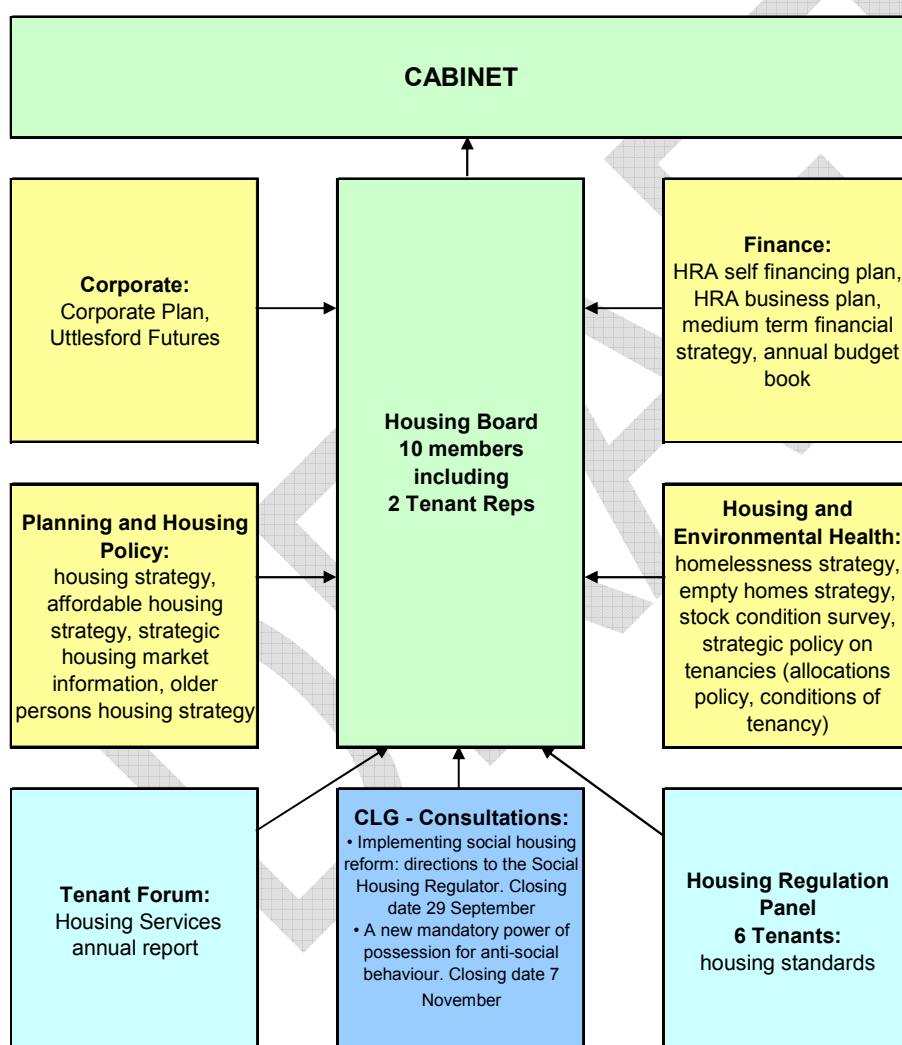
CABINET

Corporate:
Corporate Plan, Uttlesford Futures

Housing Board
10 members
including
2 Tenant Reps

Finance:
HRA self financing plan, HRA business plan, medium term financial strategy, annual budget book

Planning and Housing Policy:
housing strategy, affordable housing strategy, strategic housing market information, older persons housing strategy

Housing and Environmental Health:
homelessness strategy, empty homes strategy, stock condition survey, strategic policy on tenancies (allocations policy, conditions of tenancy)

Tenant Forum:
Housing Services annual report

CLG - Consultations:
• Implementing social housing reform: directions to the Social Housing Regulator. Closing date 29 September
• A new mandatory power of possession for anti-social behaviour. Closing date 7 November

Housing Regulation Panel
6 Tenants:
housing standards